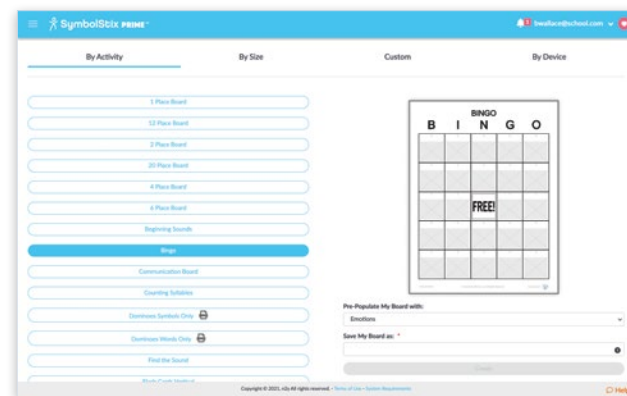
SymbolStix PRIME

bwallace@school.com

By Activity

By Size

Custom

By Device

1 Place Board

12 Place Board

2 Place Board

20 Place Board

4 Place Board

6 Place Board

Beginning Sounds

Bingo

Communication Board

Counting Syllables

Dominoes Symbols Only

Dominoes Words Only

Find the Sound

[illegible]

BINGO

B I N G O

FREE!

Pre-Populate My Board with:

Emotions

Save My Board as: *

Create

Copyright © 2021, n2y All rights reserved. • Terms of Use • System Requirements

Help